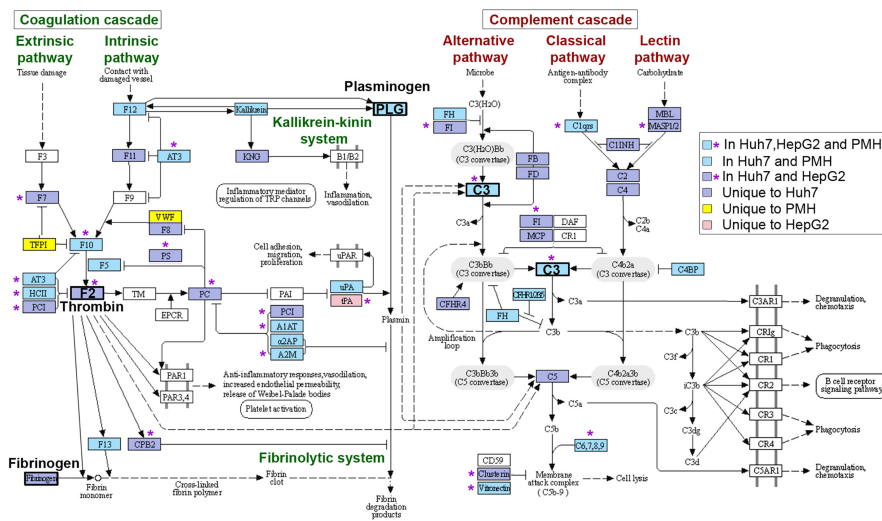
Coagulation cascade

Extrinsic pathway
Tissue damage

Intrinsic pathway
Contact with damaged vessel

Plasminogen
PLG

Kallikrein-kinin system

F12
Kallikrein
F3
F11
AT3
KNG
B1/B2
F9
F7
Inflammatory mediator regulation of TRP channels
Inflammation, vasodilation
VWF
F8
TFPI
F10
PS
Cell adhesion, migration, proliferation
uPAR
F5
AT3
HCII
F2
TM
PC
PAI
uPA
tPA
PCI
Thrombin
EPCR
Plasmin
PCI
A1AT
α2AP
A2M
PAR1
PAR3,4
Anti-inflammatory responses,vasodilation, increased endothelial permeability, release of Weibel-Palade bodies
Platelet activation
F13
CPB2
Fibrinolytic system
Fibrinogen
Fibrinogen
Fibrin monomer
Cross-linked fibrin polymer
Fibrin clot
Fibrin degradation products

Complement cascade

Alternative pathway
Microbe

Classical pathway
Antigen-antibody complex

Lectin pathway
Carbohydrate

C3(H2O)
FH
FI
C1qrs
MBL
MASP1/2
C1INH
C3(H2O)Bb (C3 convertase)
FB
FD
C2
C4
C3
C3a
C2b
C4a
FI
DAF
MCP
CR1
C3bBb (C3 convertase)
C3
C4b2a (C3 convertase)
C4BP
CFHR4
CFHR1/2/3
C3a
C3AR1
Degranulation, chemotaxis
FH
C3b
C3b
CR1g
Amplification loop
CR1
Phagocytosis
C3f
iC3b
CR2
B cell receptor signaling pathway
C3bBb3b (C5 convertase)
C5
C4b2a3b (C5 convertase)
C3c
CR3
C5a
C3dg
CR4
Phagocytosis
C5b
C3d
CD59
C6,7,8,9
C5AR1
Degranulation, chemotaxis
Clusterin
Vitronectin
Membrane attack complex (C5b-9)
Cell lysis

* In Huh7,HepG2 and PMH
In Huh7 and PMH
* In Huh7 and HepG2
Unique to Huh7
Unique to PMH
Unique to HepG2